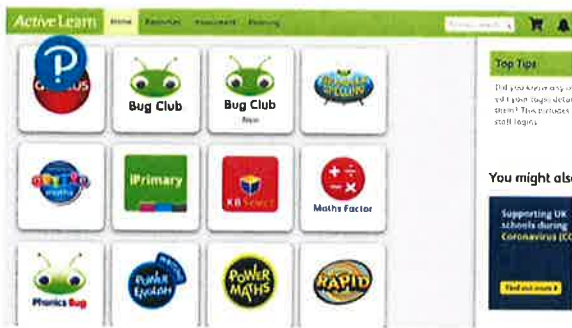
ActiveLearn Home Resources Assessment Planning

Top Tips

Did you know any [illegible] edit your login details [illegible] them? This includes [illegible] staff logins.

You might also

Supporting UK schools during Coronavirus (C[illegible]

Find out more

P

G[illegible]US

Bug Club

Bug Club

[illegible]

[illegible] Spelling

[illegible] maths

iPrimary

KS Select

Maths Factor

Phonics Bug

Power English

POWER MATHS

RAPID